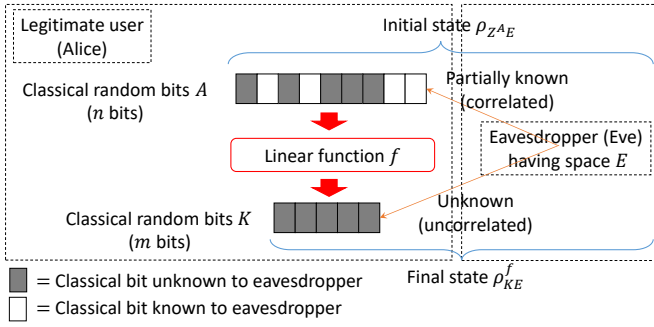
Legitimate user (Alice)

Initial state $\rho_{Z^{A}E}$

Classical random bits $A$ ($n$ bits)

Partially known (correlated)

Linear function $f$

Eavesdropper (Eve) having space $E$

Classical random bits $K$ ($m$ bits)

Unknown (uncorrelated)

= Classical bit unknown to eavesdropper

= Classical bit known to eavesdropper

Final state $\rho_{KE}^{f}$